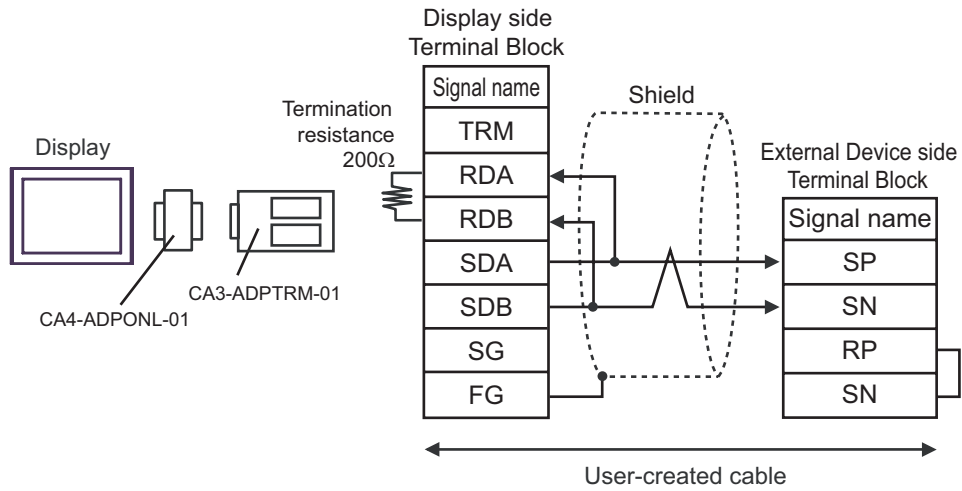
Display side
Terminal Block

Display

Termination resistance 200Ω

| Signal name |
|---|
| TRM |
| RDA |
| RDB |
| SDA |
| SDB |
| SG |
| FG |

Shield

External Device side
Terminal Block

| Signal name |
|---|
| SP |
| SN |
| RP |
| SN |

CA3-ADPTRM-01

CA4-ADPONL-01

User-created cable